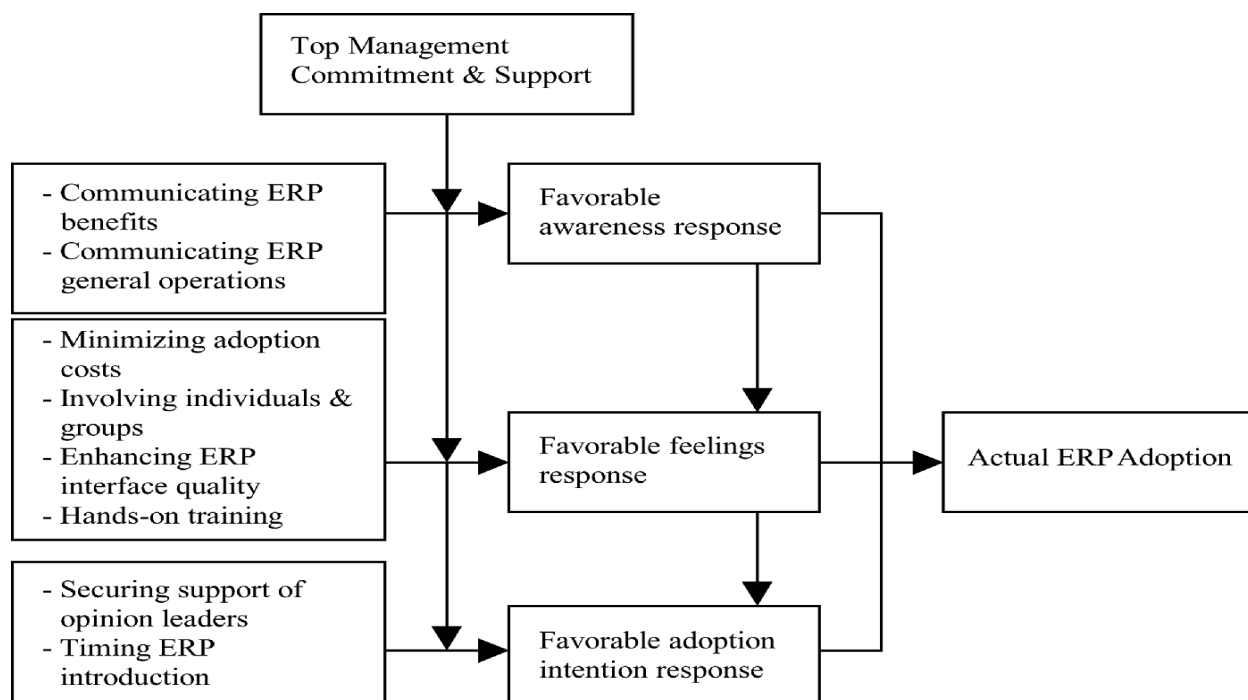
Top Management Commitment & Support

- Communicating ERP benefits
- Communicating ERP general operations

Favorable awareness response

- Minimizing adoption costs
- Involving individuals & groups
- Enhancing ERP interface quality
- Hands-on training

Favorable feelings response

Actual ERP Adoption

- Securing support of opinion leaders
- Timing ERP introduction

Favorable adoption intention response